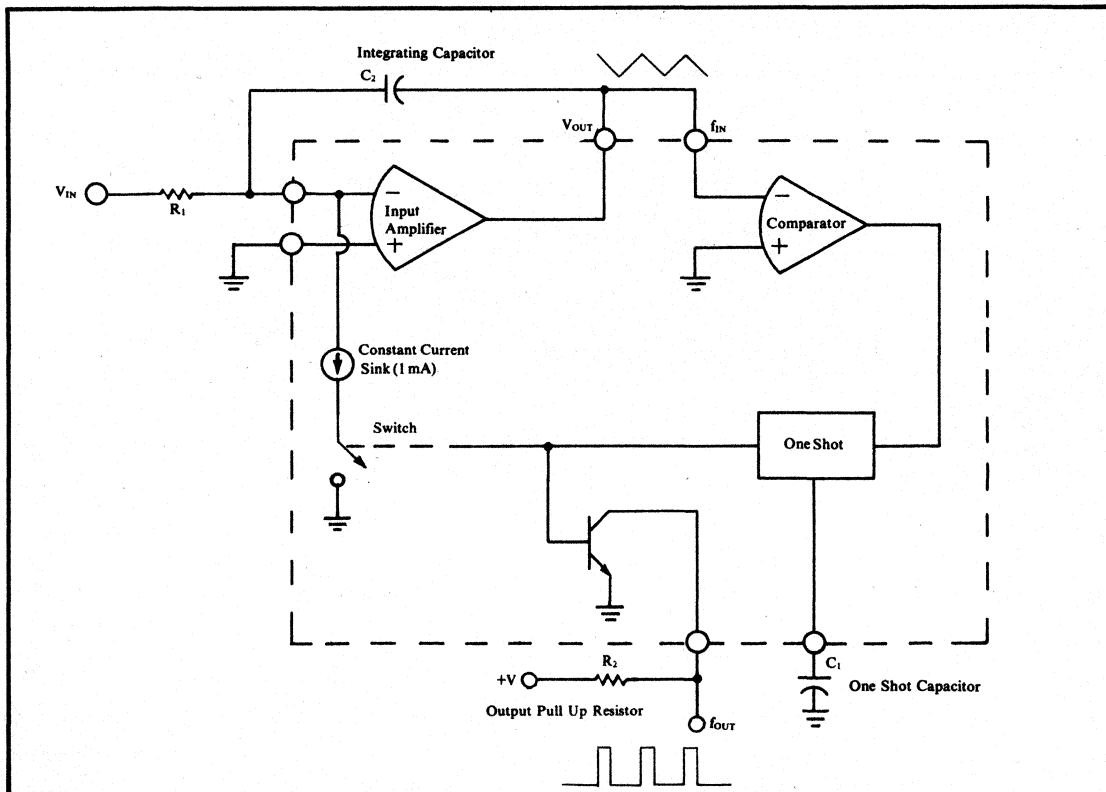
Integrating Capacitor

$C_2$

$V_{OUT}$

$f_{IN}$

$V_{IN}$

$R_1$

Input Amplifier

−

+

Comparator

−

+

Constant Current Sink (1 mA)

Switch

One Shot

+V

$R_2$

Output Pull Up Resistor

$f_{OUT}$

$C_1$

One Shot Capacitor